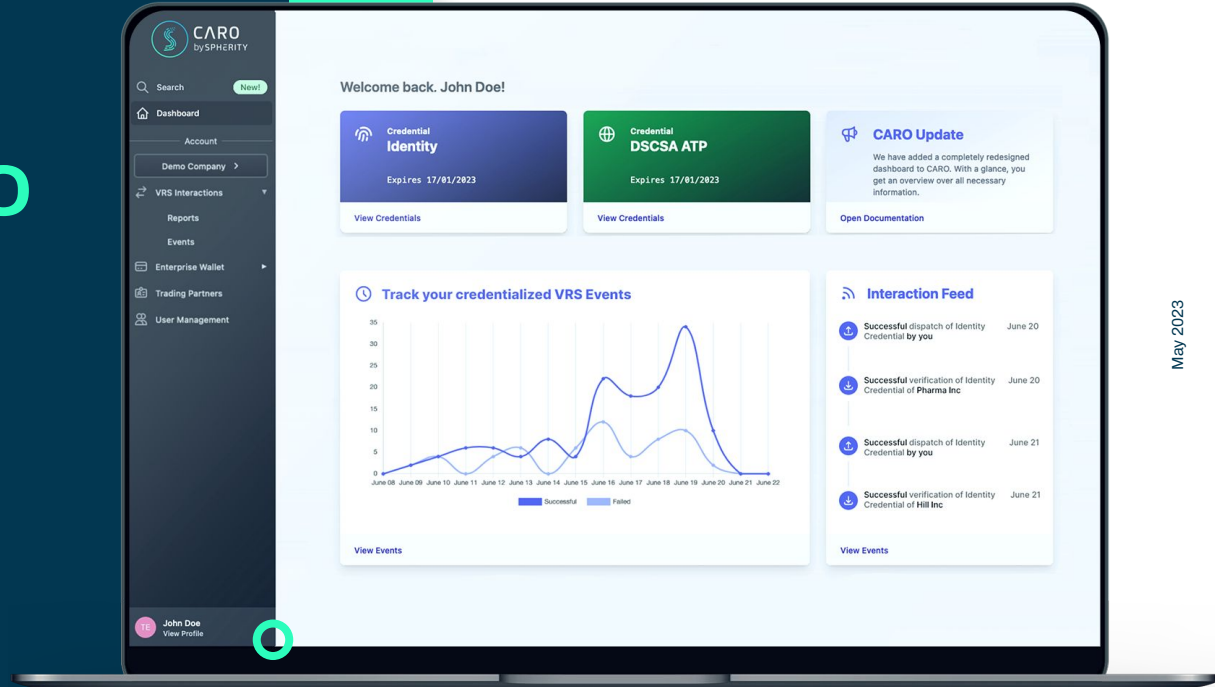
CARO
bySPHERITY

Search New!
Dashboard
Account
Demo Company >
VRS Interactions
Reports
Events
Enterprise Wallet
Trading Partners
User Management

TE John Doe
View Profile

Welcome back. John Doe!

Credential
Identity
Expires 17/01/2023
View Credentials

Credential
DSCSA ATP
Expires 17/01/2023
View Credentials

CARO Update
We have added a completely redesigned dashboard to CARO. With a glance, you get an overview over all necessary information.
Open Documentation

Track your credentialized VRS Events

35
30
25
20
15
10
5
0
June 08 June 09 June 10 June 11 June 12 June 13 June 14 June 15 June 16 June 17 June 18 June 19 June 20 June 21 June 22

Successful Failed

View Events

Interaction Feed

Successful dispatch of Identity Credential by you June 20

Successful verification of Identity Credential of Pharma Inc June 20

Successful dispatch of Identity Credential by you June 21

Successful verification of Identity Credential of Hill Inc June 21

View Events

May 2023